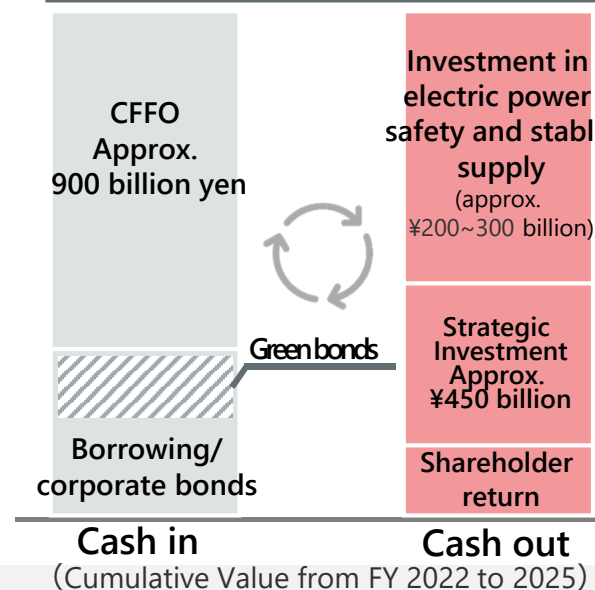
CFFO
Approx.
900 billion yen

Borrowing/
corporate bonds

Green bonds

Investment in
electric power
safety and stabl
supply
(approx.
¥200~300 billion)

Strategic
Investment
Approx.
¥450 billion

Shareholder
return

Cash in

Cash out

(Cumulative Value from FY 2022 to 2025)